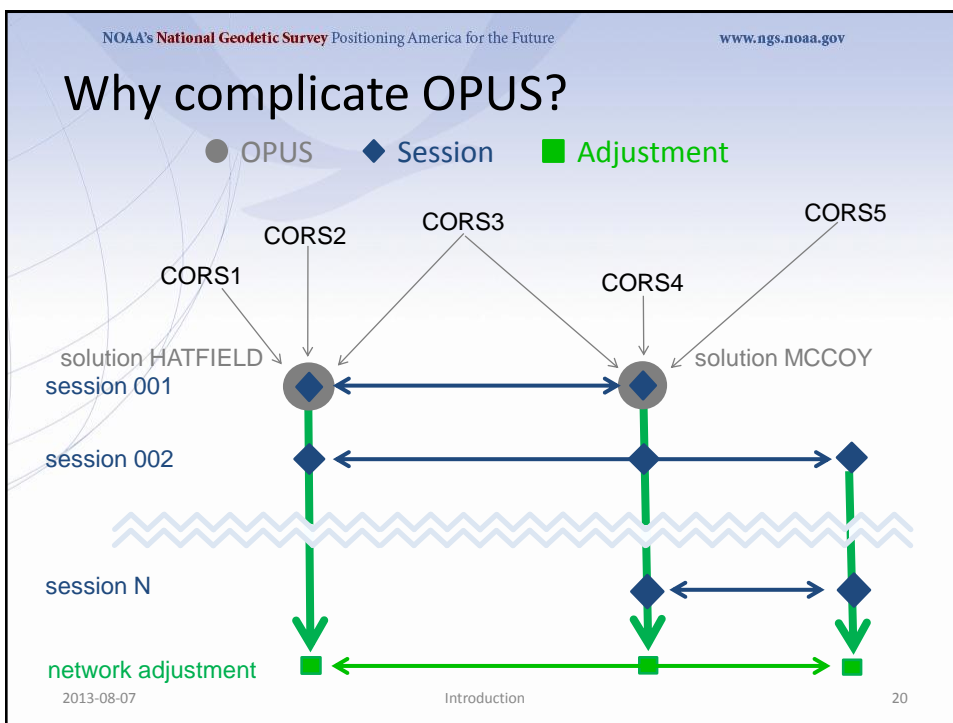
NOAA's National Geodetic Survey Positioning America for the Future www.ngs.noaa.gov

Why complicate OPUS?

OPUS Session Adjustment

CORS1
CORS2
CORS3
CORS4
CORS5

solution HATFIELD
solution MCCOY

session 001
session 002
session N
network adjustment

2013-08-07 Introduction 20